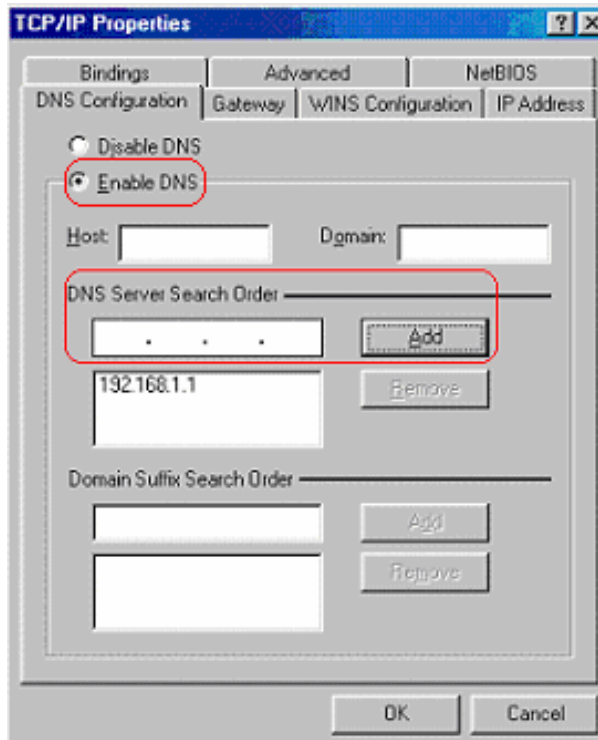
TCP/IP Properties

?
X

Bindings
Advanced
NetBIOS
DNS Configuration
Gateway
WINS Configuration
IP Address

Disable DNS
Enable DNS

Host:
Domain:

DNS Server Search Order

. . .
Add

192.168.1.1
Remove

Domain Suffix Search Order

Add
Remove

OK
Cancel